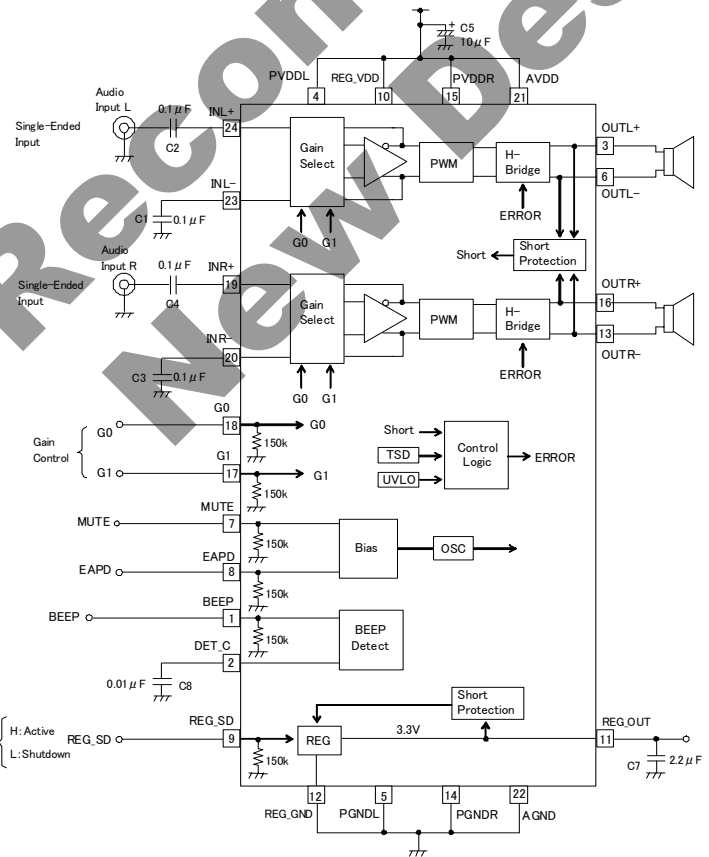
C5
10 $\mu$F

PVDDL
REG_VDD
PVDDR
AVDD
4
10
15
21

Audio
Input L
Single-Ended
Input
0.1 $\mu$F
C2
INL+
24
INL−
23
C1
0.1 $\mu$F
Gain
Select
G0
G1
PWM
H-
Bridge
ERROR
OUTL+
3
6
OUTL−

Short
Short
Protection

Audio
Input R
Single-Ended
Input
0.1 $\mu$F
C4
INR+
19
INR−
20
C3
0.1 $\mu$F
Gain
Select
G0
G1
PWM
H-
Bridge
ERROR
OUTR+
16
13
OUTR−

Gain
Control
G0
G1
G0
18
150k
G0
G1
17
150k
G1

Short
TSD
UVLO
Control
Logic
ERROR

MUTE
MUTE
7
150k
EAPD
EAPD
8
150k
Bias
OSC

BEEP
BEEP
1
150k
BEEP
Detect
DET_C
2
0.01 $\mu$F
C8

Short
Protection
H: Active
L: Shutdown
REG_SD
REG_SD
9
150k
REG
3.3V
REG_OUT
11
C7
2.2 $\mu$F

12
REG_GND
5
PGNDL
14
PGNDR
22
AGND